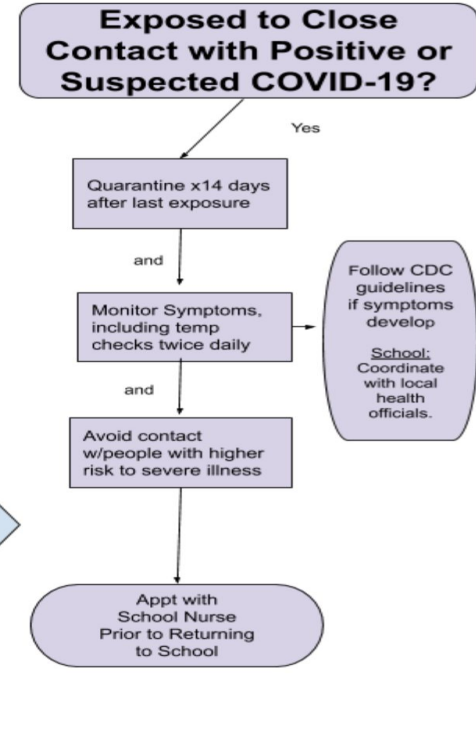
Exposed to Close Contact with Positive or Suspected COVID-19?

Yes

Quarantine x14 days after last exposure

and

Monitor Symptoms, including temp checks twice daily

Follow CDC guidelines if symptoms develop

School: Coordinate with local health officials.

and

Avoid contact w/people with higher risk to severe illness

Appt with School Nurse Prior to Returning to School